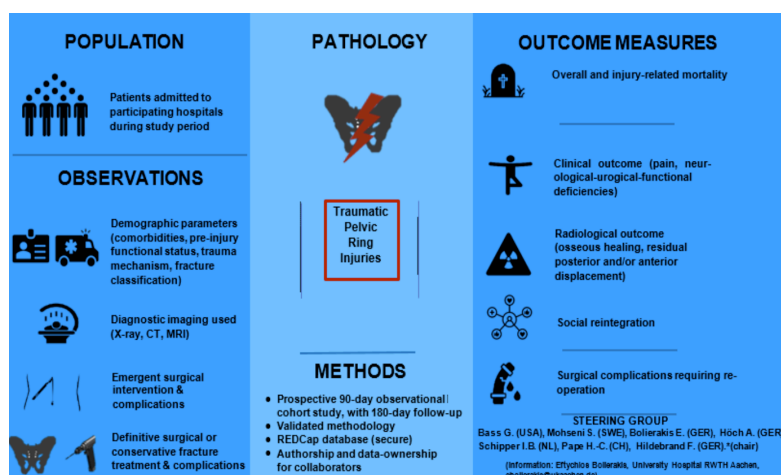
POPULATION

Patients admitted to participating hospitals during study period

OBSERVATIONS

Demographic parameters (comorbidities, pre-injury functional status, trauma mechanism, fracture classification)

Diagnostic imaging used (X-ray, CT, MRI)

Emergent surgical intervention & complications

Definitive surgical or conservative fracture treatment & complications

PATHOLOGY

Traumatic Pelvic Ring Injuries

METHODS

• Prospective 90-day observational cohort study, with 180-day follow-up
• Validated methodology
• REDCap database (secure)
• Authorship and data-ownership for collaborators

OUTCOME MEASURES

Overall and injury-related mortality

Clinical outcome (pain, neurological-urogical-functional deficiencies)

Radiological outcome (osseous healing, residual posterior and/or anterior displacement)

Social reintegration

Surgical complications requiring re-operation

STEERING GROUP
Bass G. (USA), Mohseni S. (SWE), Bolierakis E. (GER), Höch A. (GER), Schipper I.B. (NL), Pape H.-C. (CH), Hildebrand F. (GER).*(chair)

(Information: Eftychios Bolierakis, University Hospital RWTH Aachen, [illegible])